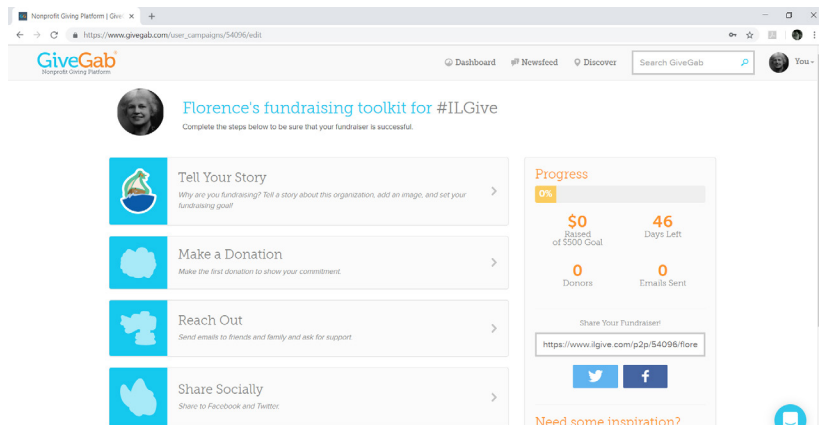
Nonprofit Giving Platform | Give ×

https://www.givegab.com/user_campaigns/54096/edit

GiveGab
Nonprofit Giving Platform

Dashboard Newsfeed Discover Search GiveGab You

Florence's fundraising toolkit for #ILGive

Complete the steps below to be sure that your fundraiser is successful.

Tell Your Story
Why are you fundraising? Tell a story about this organization, add an image, and set your fundraising goal!

Make a Donation
Make the first donation to show your commitment.

Reach Out
Send emails to friends and family and ask for support.

Share Socially
Share to Facebook and Twitter.

Progress
0%

$0
Raised of $500 Goal

46
Days Left

0
Donors

0
Emails Sent

Share Your Fundraiser!

https://www.ilgive.com/p2p/54096/flore

Need some inspiration?